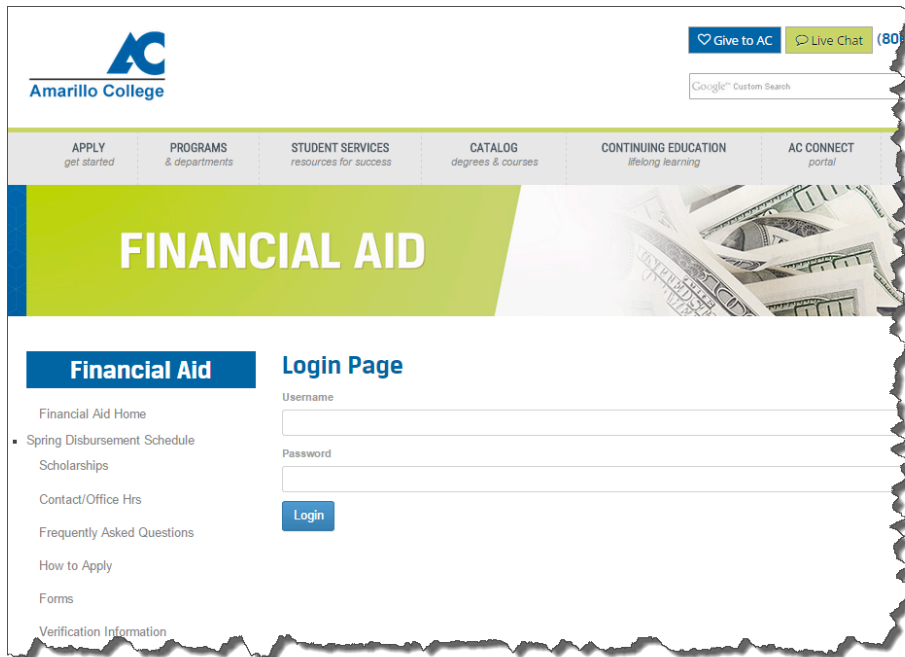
AC
Amarillo College

Give to AC
Live Chat
(80

Google™ Custom Search

APPLY
get started

PROGRAMS
& departments

STUDENT SERVICES
resources for success

CATALOG
degrees & courses

CONTINUING EDUCATION
lifelong learning

AC CONNECT
portal

FINANCIAL AID

Financial Aid

Financial Aid Home

Spring Disbursement Schedule

Scholarships

Contact/Office Hrs

Frequently Asked Questions

How to Apply

Forms

Verification Information

Login Page

Username

Password

Login